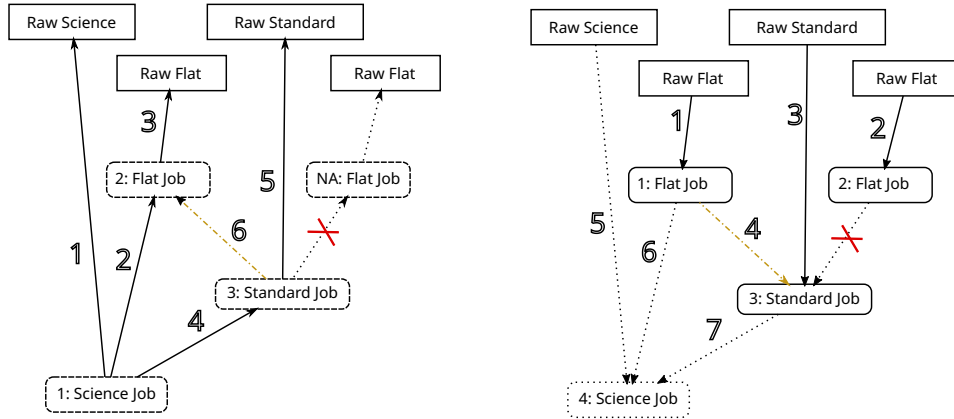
Raw Science

Raw Standard

Raw Flat

Raw Flat

3

2: Flat Job

5

NA: Flat Job

6

1

2

3: Standard Job

4

1: Science Job

Raw Science

Raw Standard

Raw Flat

Raw Flat

1

3

2

1: Flat Job

2: Flat Job

5

4

6

3: Standard Job

7

4: Science Job